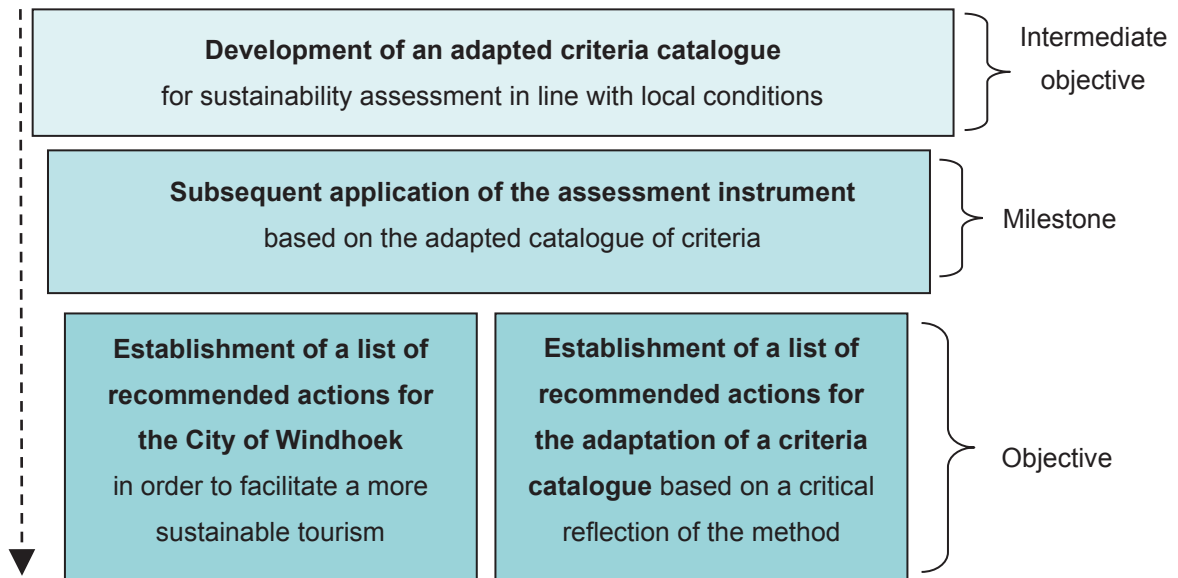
**Development of an adapted criteria catalogue**
for sustainability assessment in line with local conditions

Intermediate objective

**Subsequent application of the assessment instrument**
based on the adapted catalogue of criteria

Milestone

**Establishment of a list of recommended actions for the City of Windhoek**
in order to facilitate a more sustainable tourism

**Establishment of a list of recommended actions for the adaptation of a criteria catalogue** based on a critical reflection of the method

Objective